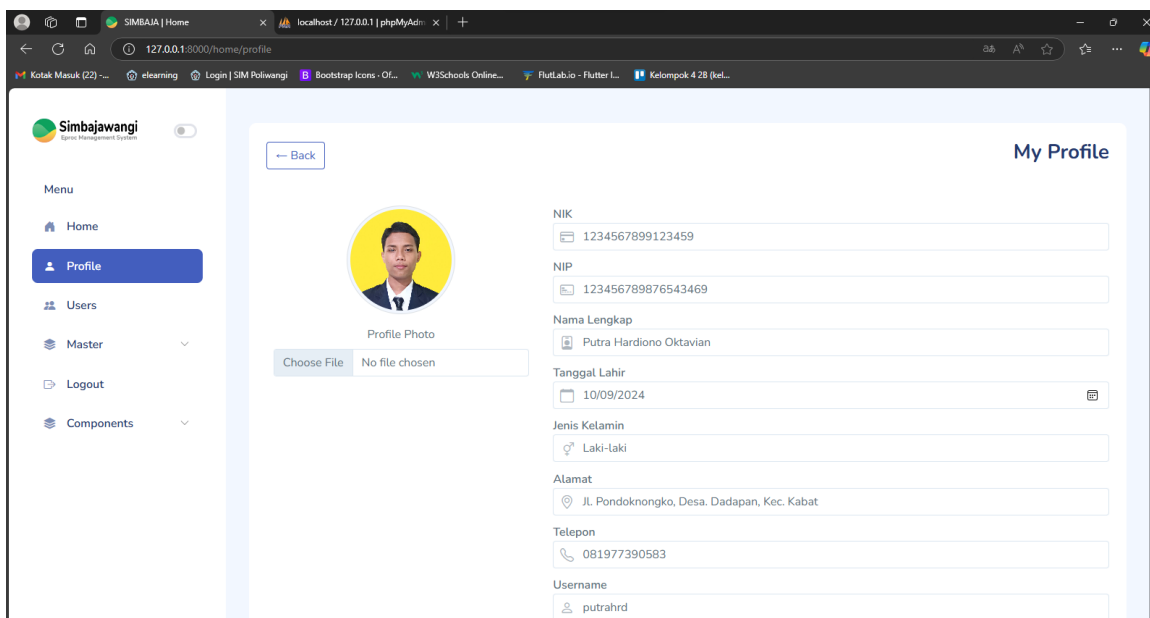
SIMBAJA | Home
localhost / 127.0.0.1 | phpMyAdm
127.0.0.1:8000/home/profile
Kotak Masuk (22) -... elearning Login | SIM Poliwangi Bootstrap Icons · Of... W3Schools Online... FlutLab.io - Flutter I... Kelompok 4 2B (kel...

Simbajawangi
Eproc Management System

Menu
Home
Profile
Users
Master
Logout
Components

← Back

My Profile

Profile Photo
Choose File No file chosen

NIK
1234567899123459
NIP
123456789876543469
Nama Lengkap
Putra Hardiono Oktavian
Tanggal Lahir
10/09/2024
Jenis Kelamin
Laki-laki
Alamat
Jl. Pondoknongko, Desa. Dadapan, Kec. Kabat
Telepon
081977390583
Username
putrahrd